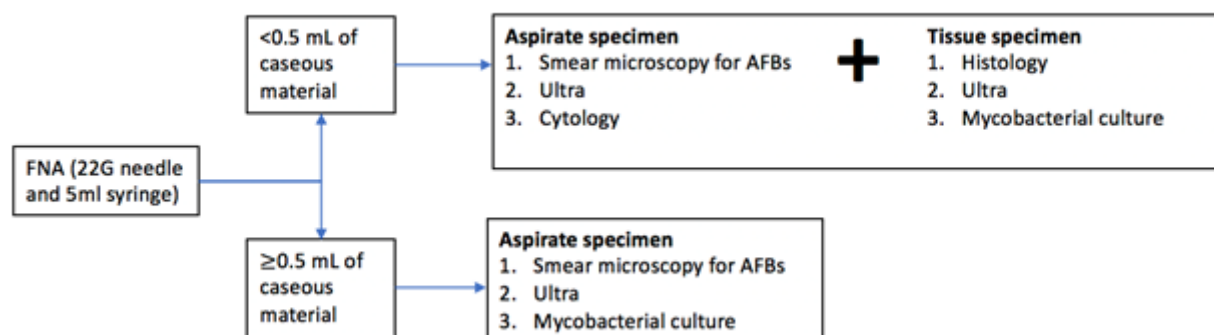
FNA (22G needle and 5ml syringe)

<0.5 mL of caseous material

Aspirate specimen
1. Smear microscopy for AFBs
2. Ultra
3. Cytology

+

Tissue specimen
1. Histology
2. Ultra
3. Mycobacterial culture

≥0.5 mL of caseous material

Aspirate specimen
1. Smear microscopy for AFBs
2. Ultra
3. Mycobacterial culture